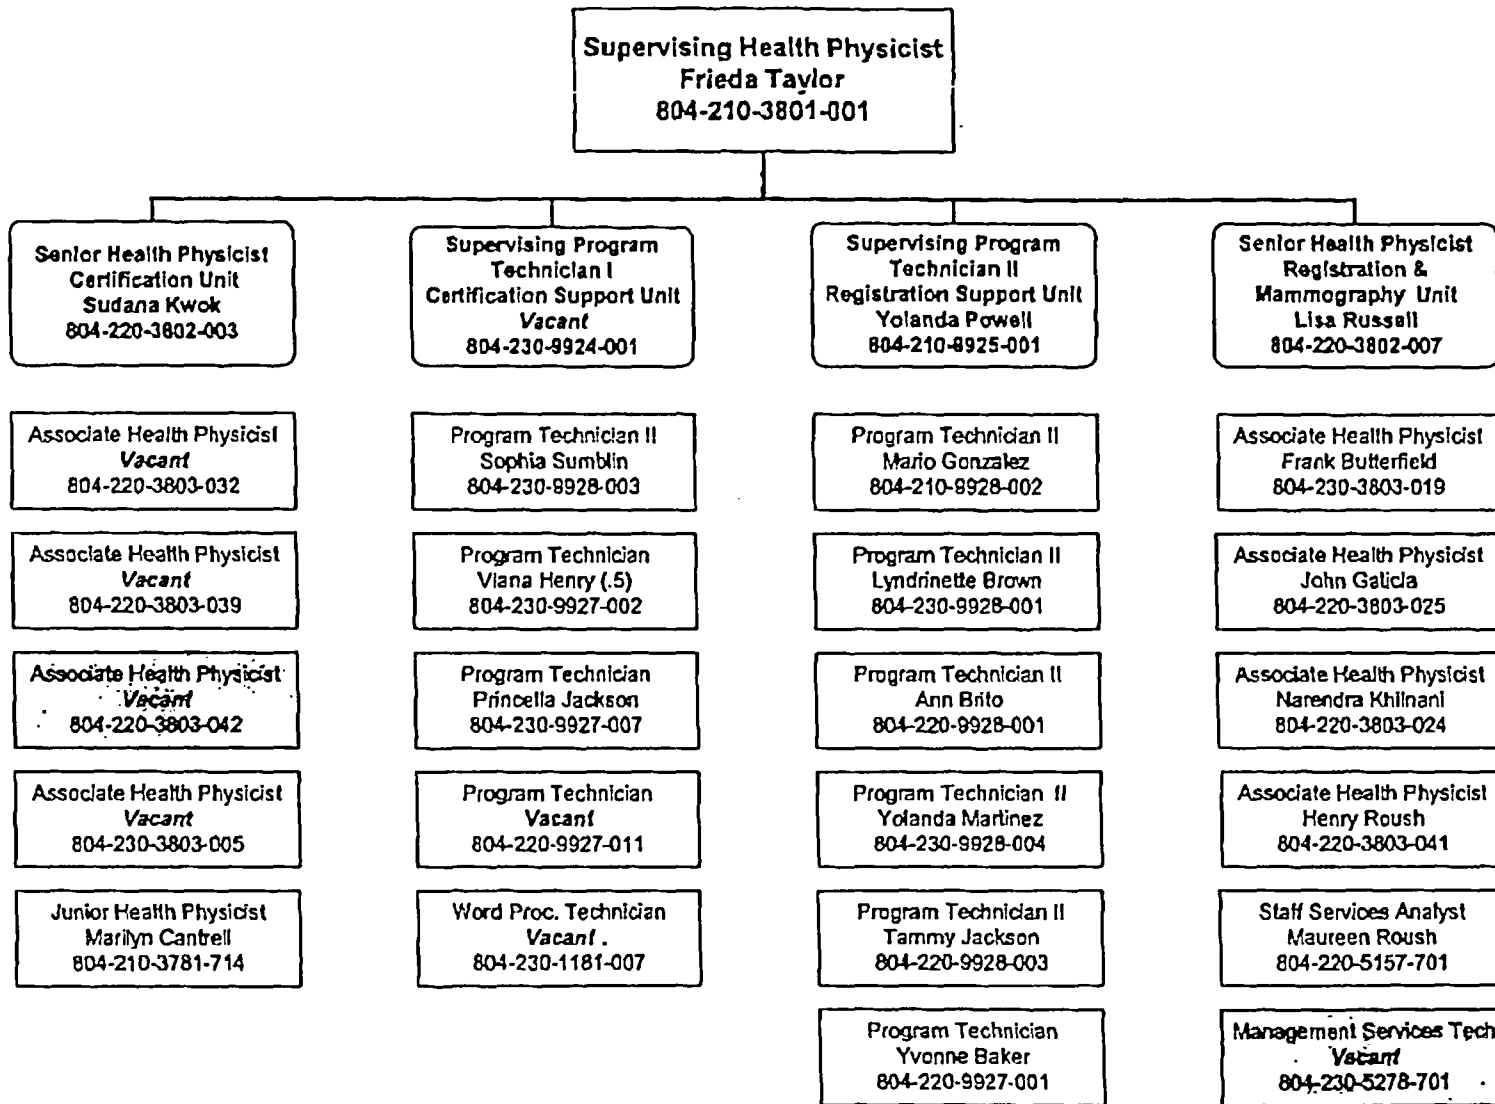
Supervising Health Physicist
Frieda Taylor
804-210-3801-001

Senior Health Physicist
Certification Unit
Sudana Kwok
804-220-3802-003

Associate Health Physicist
Vacant
804-220-3803-032

Associate Health Physicist
Vacant
804-220-3803-039

Associate Health Physicist
Vacant
804-220-3803-042

Associate Health Physicist
Vacant
804-230-3803-005

Junior Health Physicist
Marilyn Cantrell
804-210-3781-714

Supervising Program
Technician I
Certification Support Unit
Vacant
804-230-9924-001

Program Technician II
Sophia Sumblin
804-230-9928-003

Program Technician
Viana Henry (.5)
804-230-9927-002

Program Technician
Princella Jackson
804-230-9927-007

Program Technician
Vacant
804-220-9927-011

Word Proc. Technician
Vacant.
804-230-1181-007

Supervising Program
Technician II
Registration Support Unit
Yolanda Powell
804-210-8925-001

Program Technician II
Mario Gonzalez
804-210-9928-002

Program Technician II
Lyndrinette Brown
804-230-9928-001

Program Technician II
Ann Brito
804-220-9928-001

Program Technician II
Yolanda Martinez
804-230-9928-004

Program Technician II
Tammy Jackson
804-220-9928-003

Program Technician
Yvonne Baker
804-220-9927-001

Senior Health Physicist
Registration &
Mammography Unit
Lisa Russell
804-220-3802-007

Associate Health Physicist
Frank Butterfield
804-230-3803-019

Associate Health Physicist
John Galicia
804-220-3803-025

Associate Health Physicist
Narendra Khilnani
804-220-3803-024

Associate Health Physicist
Henry Roush
804-220-3803-041

Staff Services Analyst
Maureen Roush
804-220-5157-701

Management Services Tech
Vacant
804-230-5278-701